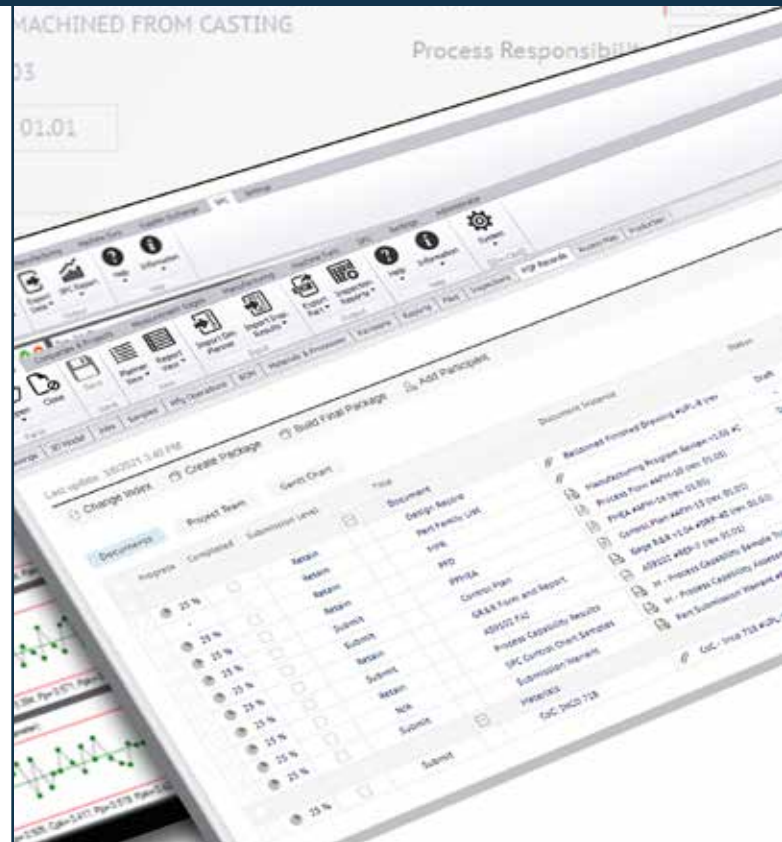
MACHINED FROM CASTING

Process Responsibili

03

01.01

Help

Information

System

Import Gen Planner

Export

Inspection Reports

PPAP Records

Close

Save

Add Participant

Status

Last update: 3/8/2021 3:40 PM

Create Package

Build Final Package

Change Index

Project Team

Gantt Chart

Documents

Progress

Completed

Submission Level

Title

Document Instance

Document

Design Record

Part Family List

FMEA

PFD

PFMEA

Control Plan

GR&R Form and Report

AS9102 FAI

Process Capability Results

SPC Control Chart Samples

Submission Warrant

Materials

CoC 2NCD 718

Retain

Retain

Retain

Retain

Submit

Submit

Retain

Submit

Retain

N/A

Submit

Submit

25 %

25 %

25 %

25 %

25 %

25 %

25 %

25 %

25 %

25 %

25 %

25 %

Draft